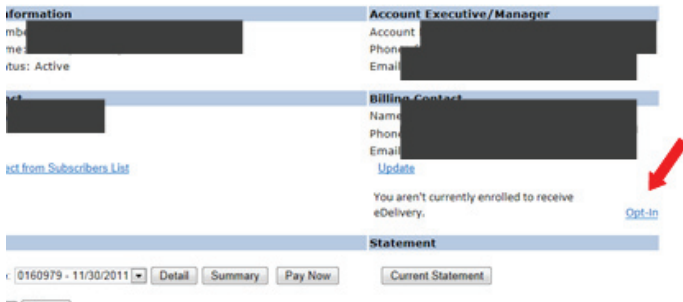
formation
mbe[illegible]
me:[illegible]
tus: Active

ct
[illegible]

ect from Subscribers List

Account Executive/Manager
Account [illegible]
Phone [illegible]
Email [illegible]

Billing Contact
Name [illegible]
Phone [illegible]
Email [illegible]
Update

You aren't currently enrolled to receive eDelivery.
Opt-In

Statement

: 0160979 - 11/30/2011 ▾ Detail Summary Pay Now

Current Statement